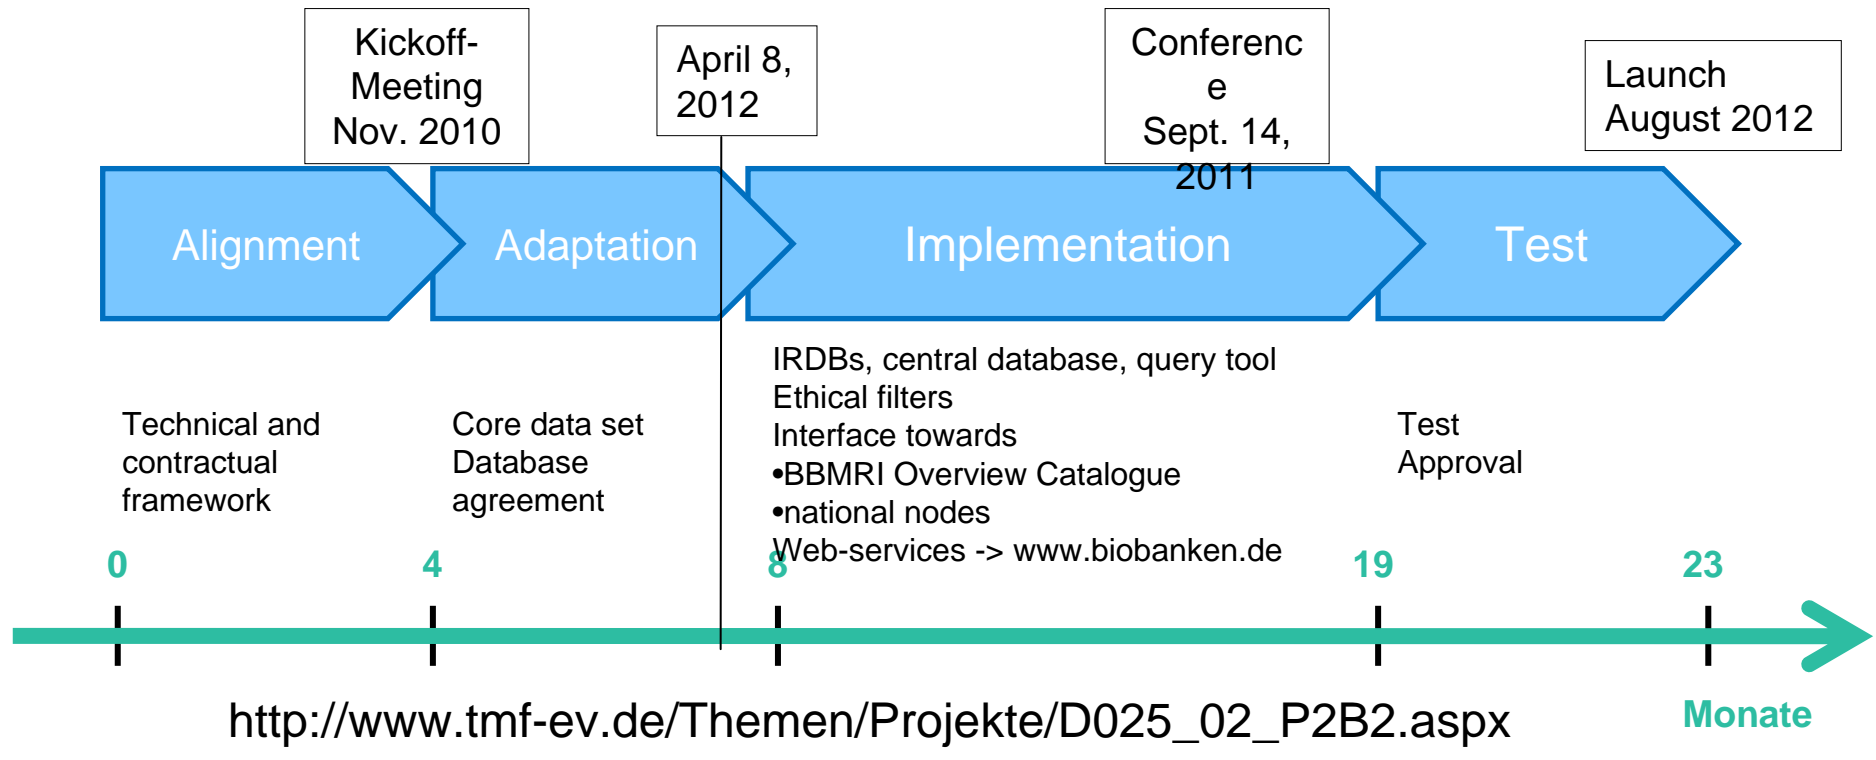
Kickoff-Meeting Nov. 2010

April 8, 2012

Conference Sept. 14, 2011

Launch August 2012

Alignment

Adaptation

Implementation

Test

Technical and contractual framework

Core data set Database agreement

IRDBs, central database, query tool
Ethical filters
Interface towards
•BBMRI Overview Catalogue
•national nodes
Web-services -> www.biobanken.de

Test
Approval

0

4

8

19

23

http://www.tmf-ev.de/Themen/Projekte/D025_02_P2B2.aspx

Monate